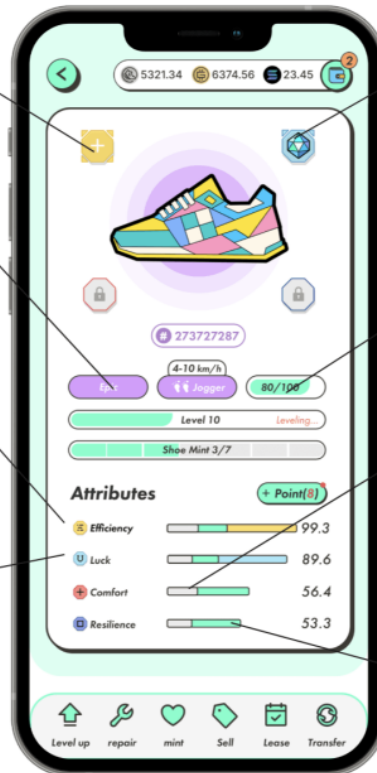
5321.34
6374.56
23.45
2

# 273727287

4-10 km/h
Epic
Jogger
80/100
Level 10
Leveling...
Shoe Mint 3/7

Attributes
+ Point(8)
E Efficiency 99.3
U Luck 89.6
+ Comfort 56.4
Resilience 53.3

Level up
repair
mint
Sell
Lease
Transfer